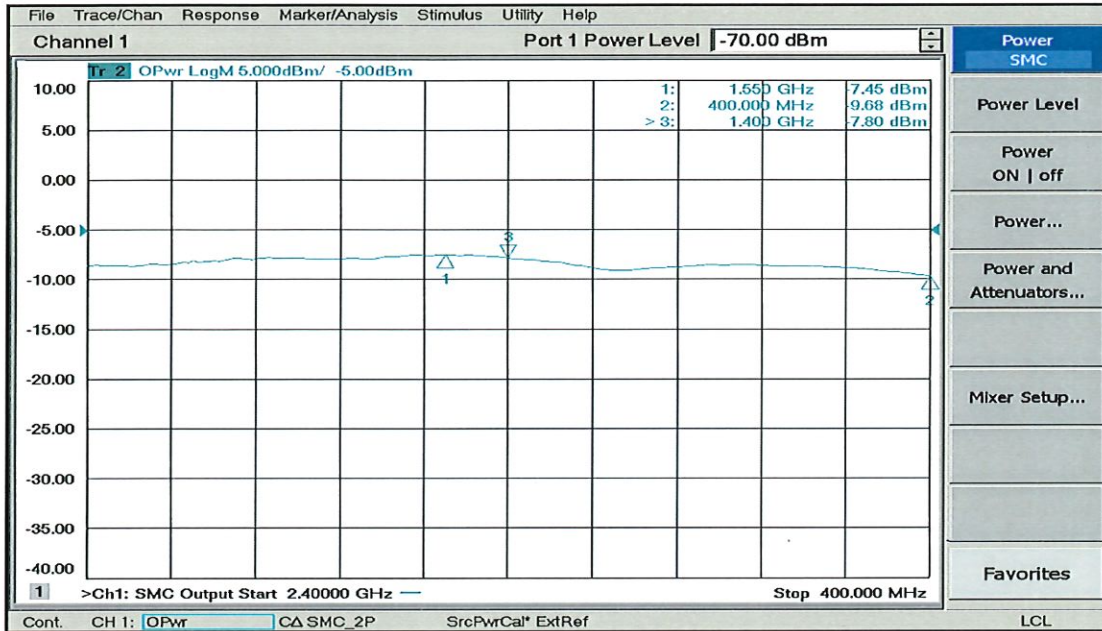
File Trace/Chan Response Marker/Analysis Stimulus Utility Help

Channel 1

Port 1 Power Level -70.00 dBm

Power SMC

Tr 2 OPwr LogM 5.000dBm/ -5.00dBm

| | | |
|---|---|---|
| 1: | 1.550 GHz | -7.45 dBm |
| 2: | 400.000 MHz | -9.68 dBm |
| > 3: | 1.400 GHz | -7.80 dBm |

10.00
5.00
0.00
-5.00
-10.00
-15.00
-20.00
-25.00
-30.00
-35.00
-40.00

3
1
2

1 >Ch1: SMC Output Start 2.40000 GHz — Stop 400.000 MHz

Power Level

Power ON | off

Power...

Power and Attenuators...

Mixer Setup...

Favorites

Cont. CH 1: OPwr CΔ SMC_2P SrcPwrCal* ExtRef LCL